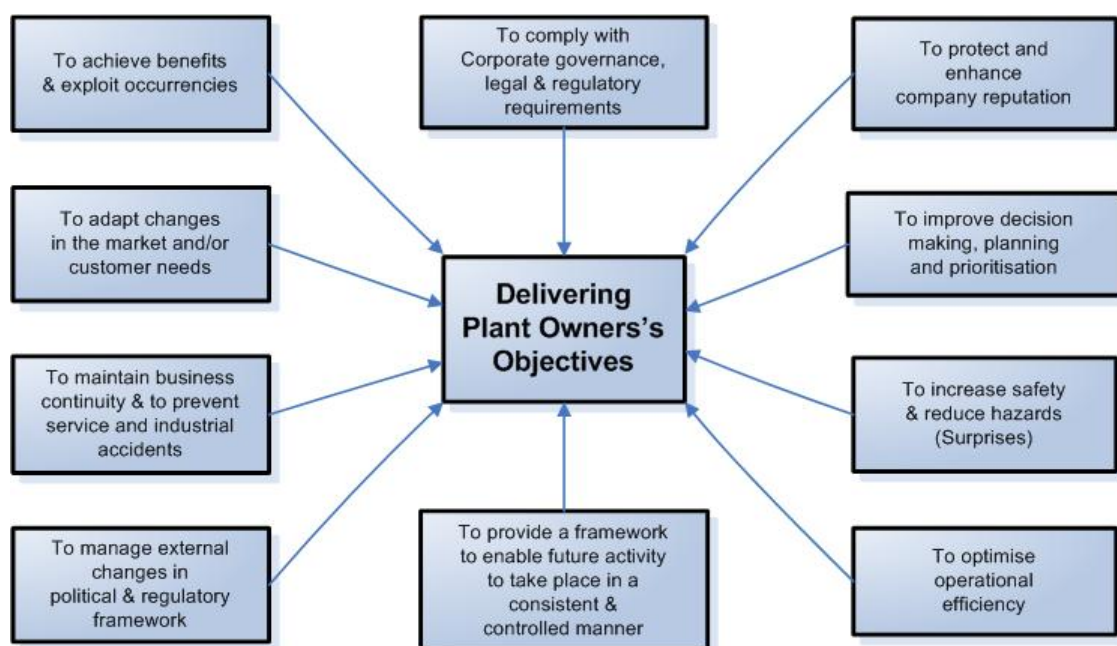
To achieve benefits & exploit occurrencies

To comply with Corporate governance, legal & regulatory requirements

To protect and enhance company reputation

To adapt changes in the market and/or customer needs

Delivering Plant Owners's Objectives

To improve decision making, planning and prioritisation

To maintain business continuity & to prevent service and industrial accidents

To increase safety & reduce hazards (Surprises)

To manage external changes in political & regulatory framework

To provide a framework to enable future activity to take place in a consistent & controlled manner

To optimise operational efficiency